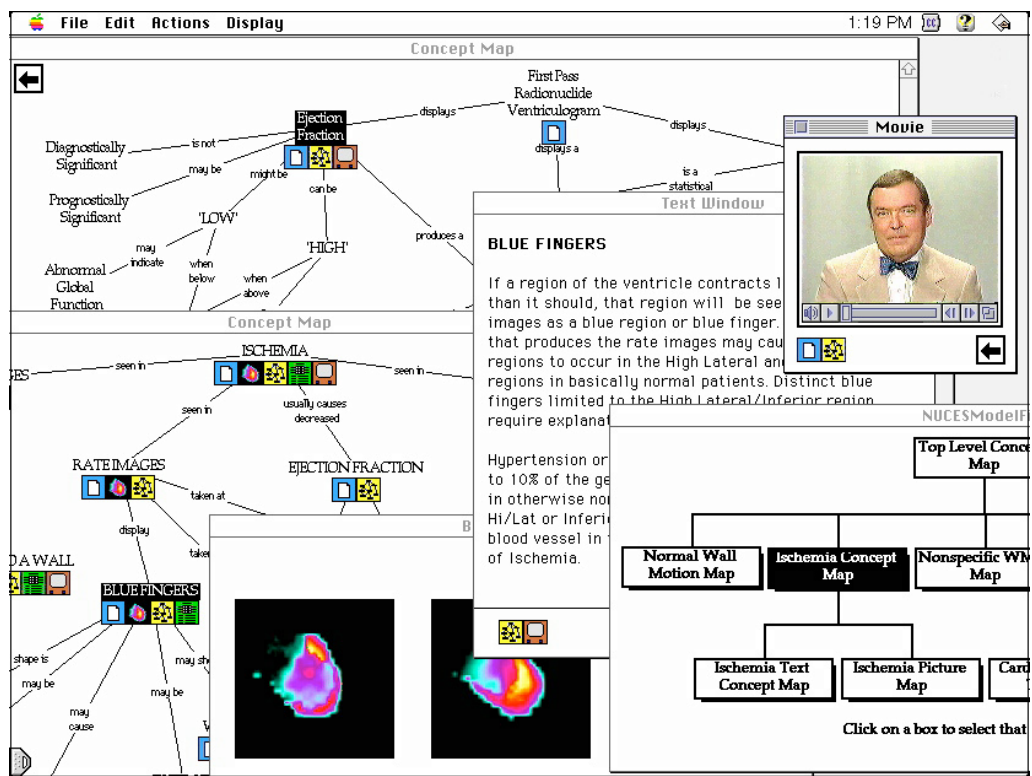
File Edit Actions Display

1:19 PM

Concept Map

First Pass Radionuclide Ventriculogram

displays

displays

displays a

is a statistical

Ejection Fraction

is not

Diagnostically Significant

may be

Prognostically Significant

might be

can be

'LOW'

'HIGH'

produces a

may indicate

when below

when above

Abnormal Global Function

Movie

Text Window

BLUE FINGERS

If a region of the ventricle contracts l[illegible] than it should, that region will be see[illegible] images as a blue region or blue finger. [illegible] that produces the rate images may cau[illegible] regions to occur in the High Lateral an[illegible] regions in basically normal patients. Distinct blue fingers limited to the High Lateral/Inferior region require explanat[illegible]

Hypertension or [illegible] to 10% of the ge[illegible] in otherwise no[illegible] Hi/Lat or Inferi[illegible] blood vessel in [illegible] of Ischemia.

Concept Map

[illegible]ES

seen in

ISCHEMIA

seen in

seen in

usually causes decreased

RATE IMAGES

EJECTION FRACTION

taken at

display

take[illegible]

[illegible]DA WALL

BLUE FINGERS

shape is

may be

may be

may sh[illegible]

may cause

B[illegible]

NUCESModelF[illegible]

Top Level Conce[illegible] Map

Normal Wall Motion Map

Ischemia Concept Map

Nonspecific WM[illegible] Map

Ischemia Text Concept Map

Ischemia Picture Map

Card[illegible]

Click on a box to select that